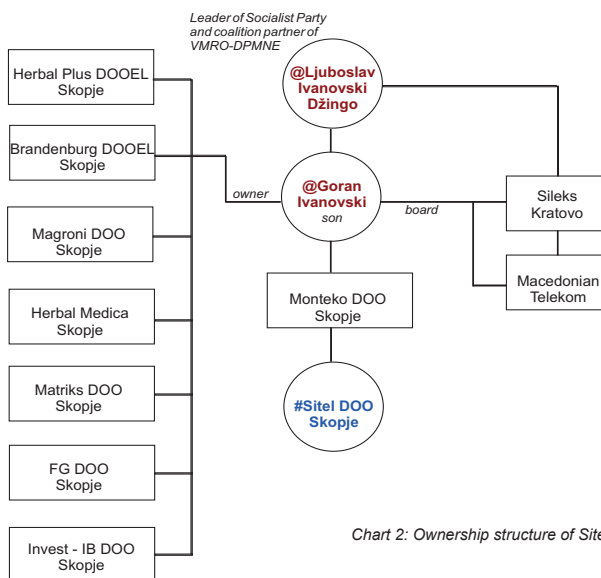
Leader of Socialist Party and coalition partner of VMRO-DPMNE

@Ljuboslav Ivanovski Džingo

Herbal Plus DOOEL Skopje

Brandenburg DOOEL Skopje

owner

@Goran Ivanovski son

board

Sileks Kratovo

Magroni DOO Skopje

Macedonian Telekom

Herbal Medica Skopje

Monteko DOO Skopje

Matriks DOO Skopje

#Sitel DOO Skopje

FG DOO Skopje

Invest - IB DOO Skopje

Chart 2: Ownership structure of Site